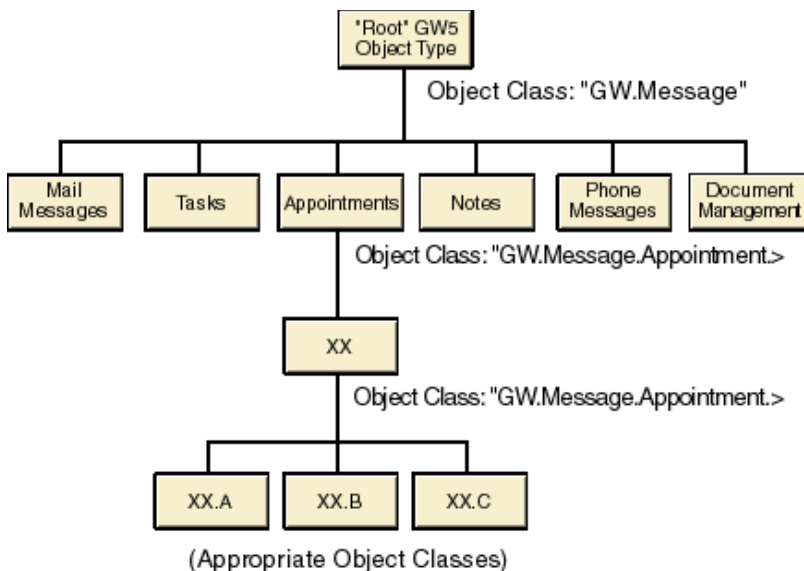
"Root" GW5 Object Type

Object Class: "GW.Message"

Mail Messages

Tasks

Appointments

Notes

Phone Messages

Document Management

Object Class: "GW.Message.Appointment.>

XX

Object Class: "GW.Message.Appointment.>

XX.A

XX.B

XX.C

(Appropriate Object Classes)